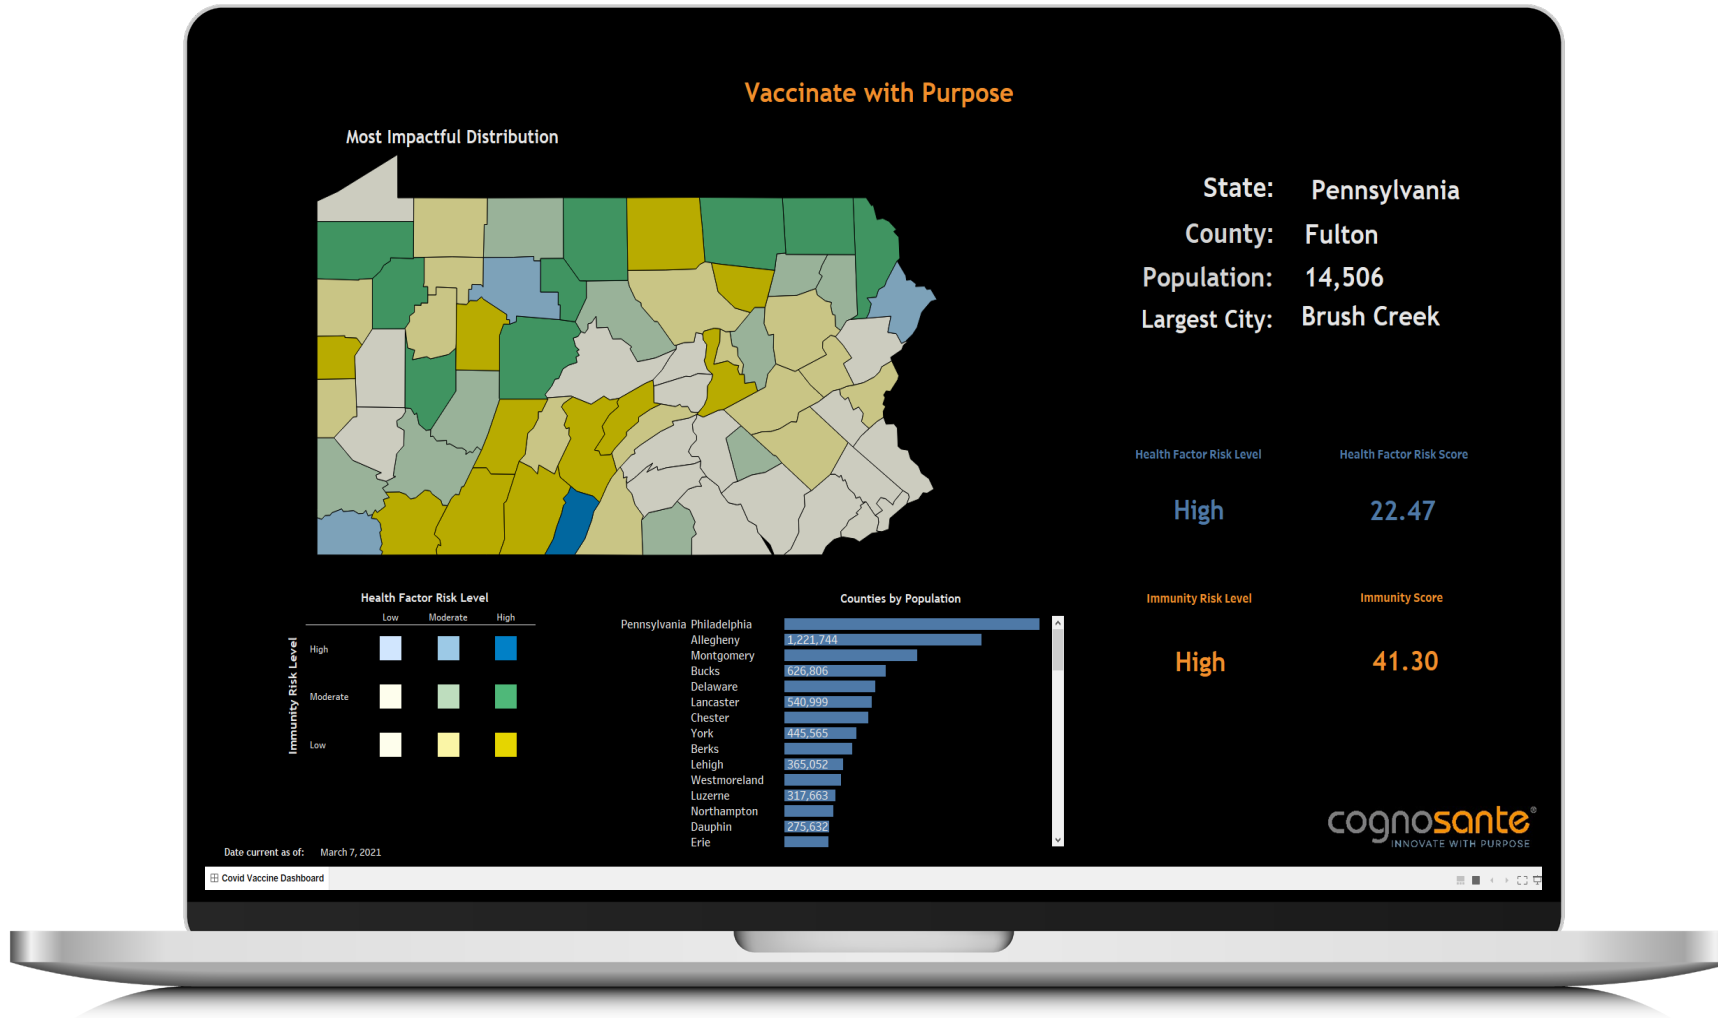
Vaccinate with Purpose

Most Impactful Distribution

State: Pennsylvania
County: Fulton
Population: 14,506
Largest City: Brush Creek

Health Factor Risk Level
High

Health Factor Risk Score
22.47

Immunity Risk Level
High

Immunity Score
41.30

Health Factor Risk Level

| | Low | Moderate | High |
|---|---|---|---|
| High | | | |
| Moderate | | | |
| Low | | | |

Immunity Risk Level

Counties by Population

| | | |
|---|---|---|
| Pennsylvania | Philadelphia | |
| | Allegheny | 1,221,744 |
| | Montgomery | |
| | Bucks | 626,806 |
| | Delaware | |
| | Lancaster | 540,999 |
| | Chester | |
| | York | 445,565 |
| | Berks | |
| | Lehigh | 365,052 |
| | Westmoreland | |
| | Luzerne | 317,663 |
| | Northampton | |
| | Dauphin | 275,632 |
| | Erie | |

Date current as of: March 7, 2021

cognosante®
INNOVATE WITH PURPOSE

Covid Vaccine Dashboard